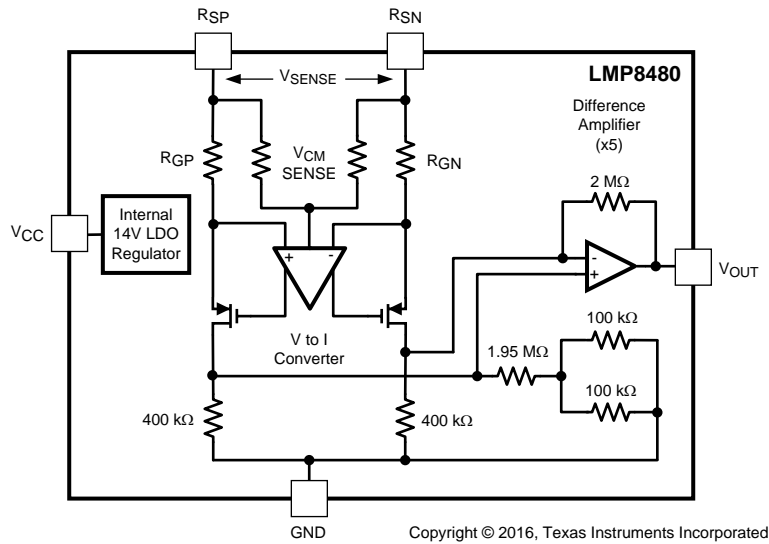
$R_{SP}$
$R_{SN}$
$V_{SENSE}$
LMP8480
Difference Amplifier (x5)
$R_{GP}$
$V_{CM}$ SENSE
$R_{GN}$
2 MΩ
$V_{CC}$
Internal 14V LDO Regulator
+
-
-
+
$V_{OUT}$
V to I Converter
1.95 MΩ
100 kΩ
100 kΩ
400 kΩ
400 kΩ
GND
Copyright © 2016, Texas Instruments Incorporated